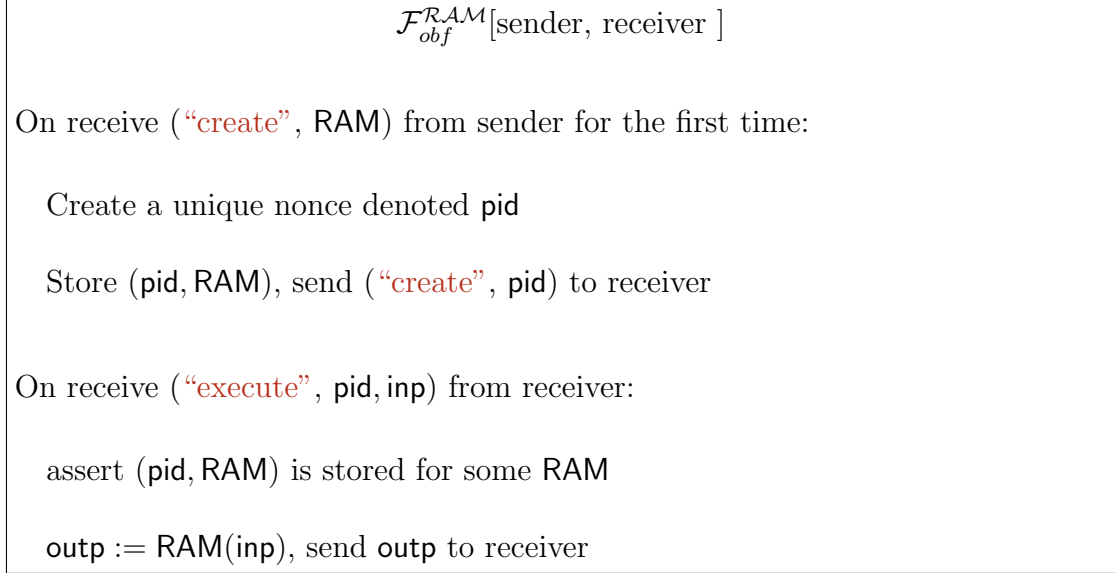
$\mathcal{F}_{obf}^{\mathcal{RAM}}$[sender, receiver ]

On receive ("create", $\mathsf{RAM}$) from sender for the first time:

Create a unique nonce denoted $\mathsf{pid}$

Store ($\mathsf{pid}, \mathsf{RAM}$), send ("create", $\mathsf{pid}$) to receiver

On receive ("execute", $\mathsf{pid}, \mathsf{inp}$) from receiver:

assert ($\mathsf{pid}, \mathsf{RAM}$) is stored for some $\mathsf{RAM}$

$\mathsf{outp} := \mathsf{RAM}(\mathsf{inp})$, send $\mathsf{outp}$ to receiver